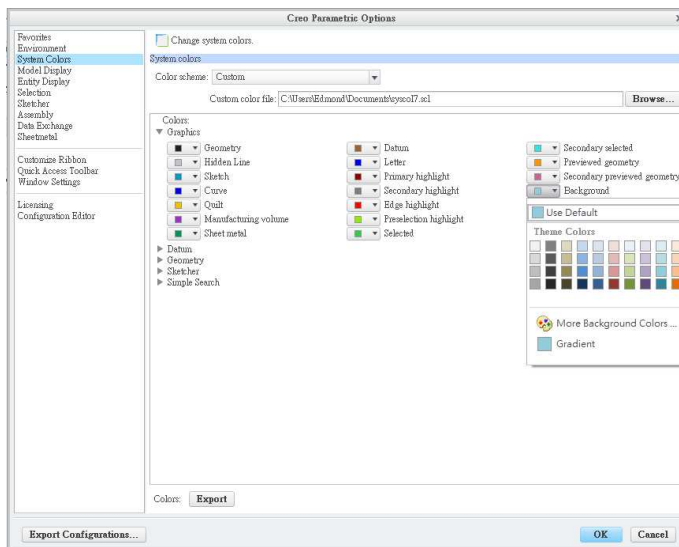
Creo Parametric Options

Favorites
Environment
System Colors
Model Display
Entity Display
Selection
Sketcher
Assembly
Data Exchange
Sheetmetal

Customize Ribbon
Quick Access Toolbar
Window Settings

Licensing
Configuration Editor

Change system colors.

System colors

Color scheme: Custom

Custom color file: C:\Users\Edmond\Documents\syscol7.scl

Browse...

Colors:
Graphics

Geometry
Hidden Line
Sketch
Curve
Quilt
Manufacturing volume
Sheet metal

Datum
Letter
Primary highlight
Secondary highlight
Edge highlight
Preselection highlight
Selected

Secondary selected
Previewed geometry
Secondary previewed geometry
Background

Use Default

Theme Colors

More Background Colors ...

Gradient

Datum
Geometry
Sketcher
Simple Search

Colors: Export

Export Configurations...

OK Cancel